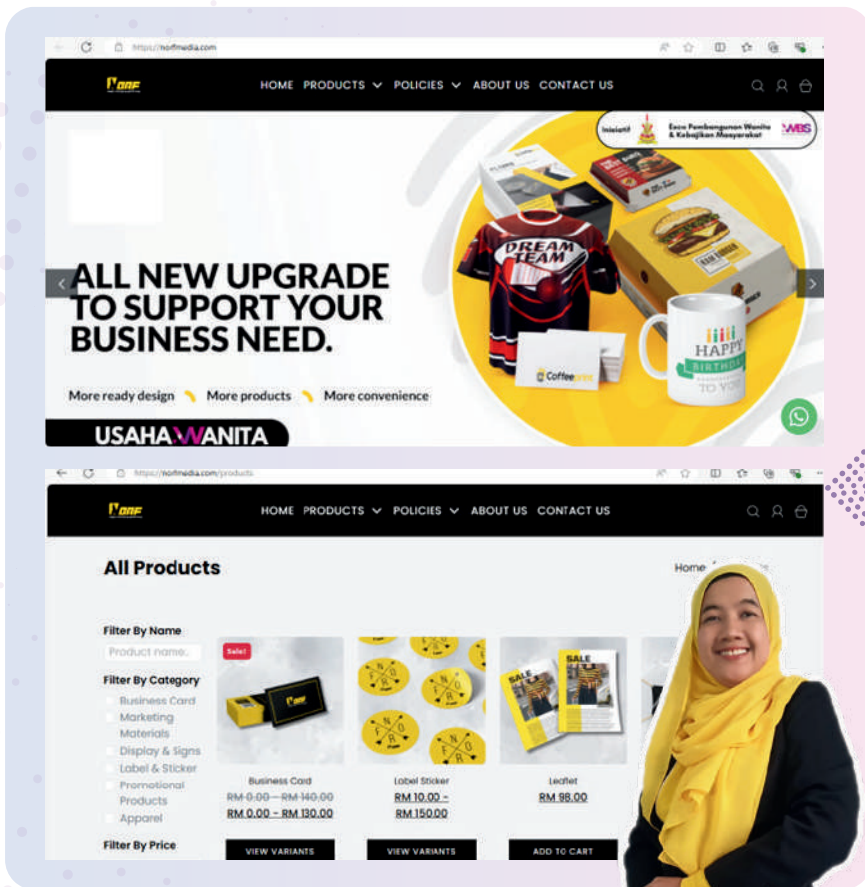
https://norfmedia.com

NORF

HOME PRODUCTS POLICIES ABOUT US CONTACT US

Inisiatif Ezcu Pembangunan Wanita & Kebajikan Masyarakat WBS

DREAM TEAM

HAPPY BIRTHDAY TO YOU

Coffee

ALL NEW UPGRADE TO SUPPORT YOUR BUSINESS NEED.

More ready design More products More convenience

USAHAWANITA

https://norfmedia.com/products

NORF

HOME PRODUCTS POLICIES ABOUT US CONTACT US

All Products

Home

Filter By Name

Product name..

Filter By Category

Business Card

Marketing Materials

Display & Signs

Label & Sticker

Promotional Products

Apparel

Filter By Price

Sale!

Business Card

~~RM 0.00 – RM 140.00~~

RM 0.00 – RM 130.00

VIEW VARIANTS

Label Sticker

RM 10.00 – RM 150.00

VIEW VARIANTS

SALE

Leaflet

RM 98.00

ADD TO CART